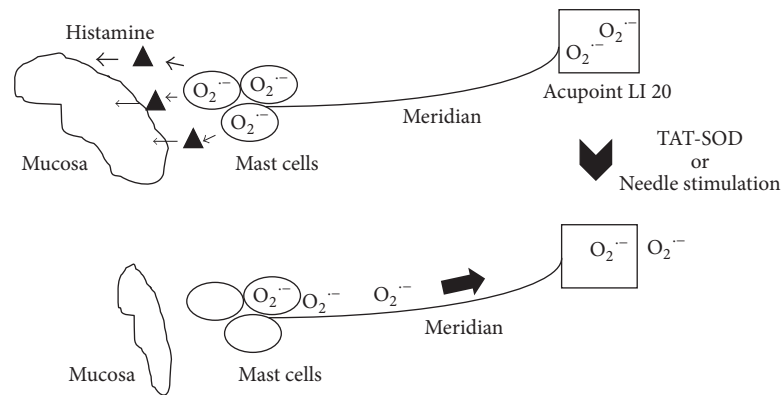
Histamine

$O_2^{\cdot-}$ $O_2^{\cdot-}$

$O_2^{\cdot-}$

Mucosa

Mast cells

Meridian

$O_2^{\cdot-}$ $O_2^{\cdot-}$

Acupoint LI 20

TAT-SOD
or
Needle stimulation

$O_2^{\cdot-}$ $O_2^{\cdot-}$

$O_2^{\cdot-}$ $O_2^{\cdot-}$ $O_2^{\cdot-}$

Meridian

Mucosa

Mast cells